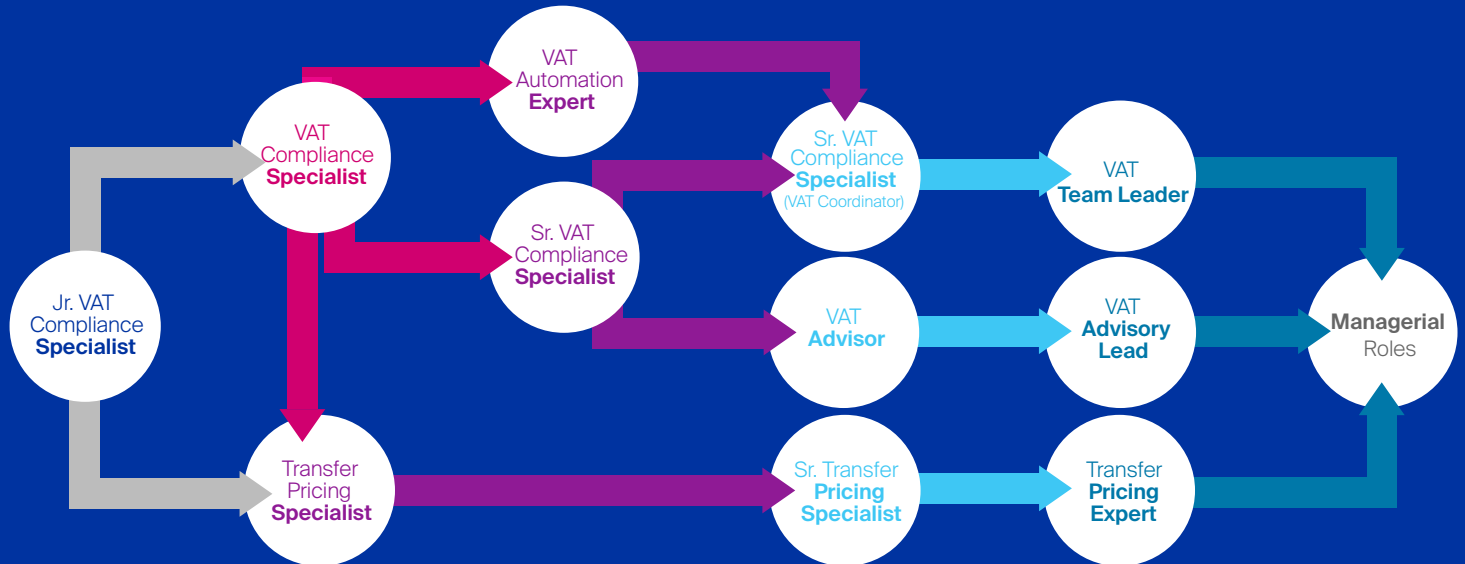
Jr. VAT Compliance Specialist

VAT Compliance Specialist

Transfer Pricing Specialist

VAT Automation Expert

Sr. VAT Compliance Specialist

Sr. VAT Compliance Specialist (VAT Coordinator)

VAT Advisor

Sr. Transfer Pricing Specialist

VAT Team Leader

VAT Advisory Lead

Transfer Pricing Expert

Managerial Roles